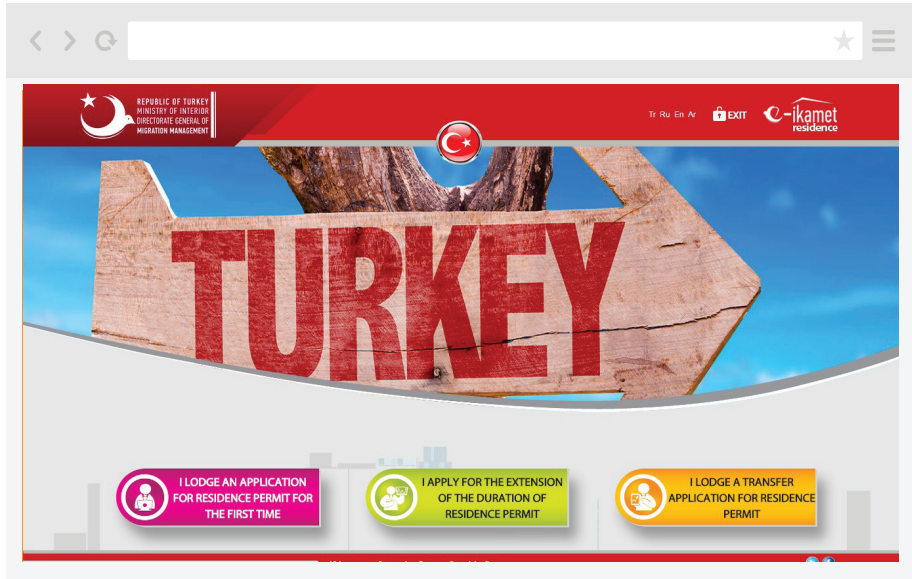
REPUBLIC OF TURKEY
MINISTRY OF INTERIOR
DIRECTORATE GENERAL OF
MIGRATION MANAGEMENT

Tr Ru En Ar EXIT e-ikamet residence

TURKEY

I LODGE AN APPLICATION FOR RESIDENCE PERMIT FOR THE FIRST TIME

I APPLY FOR THE EXTENSION OF THE DURATION OF RESIDENCE PERMIT

I LODGE A TRANSFER APPLICATION FOR RESIDENCE PERMIT